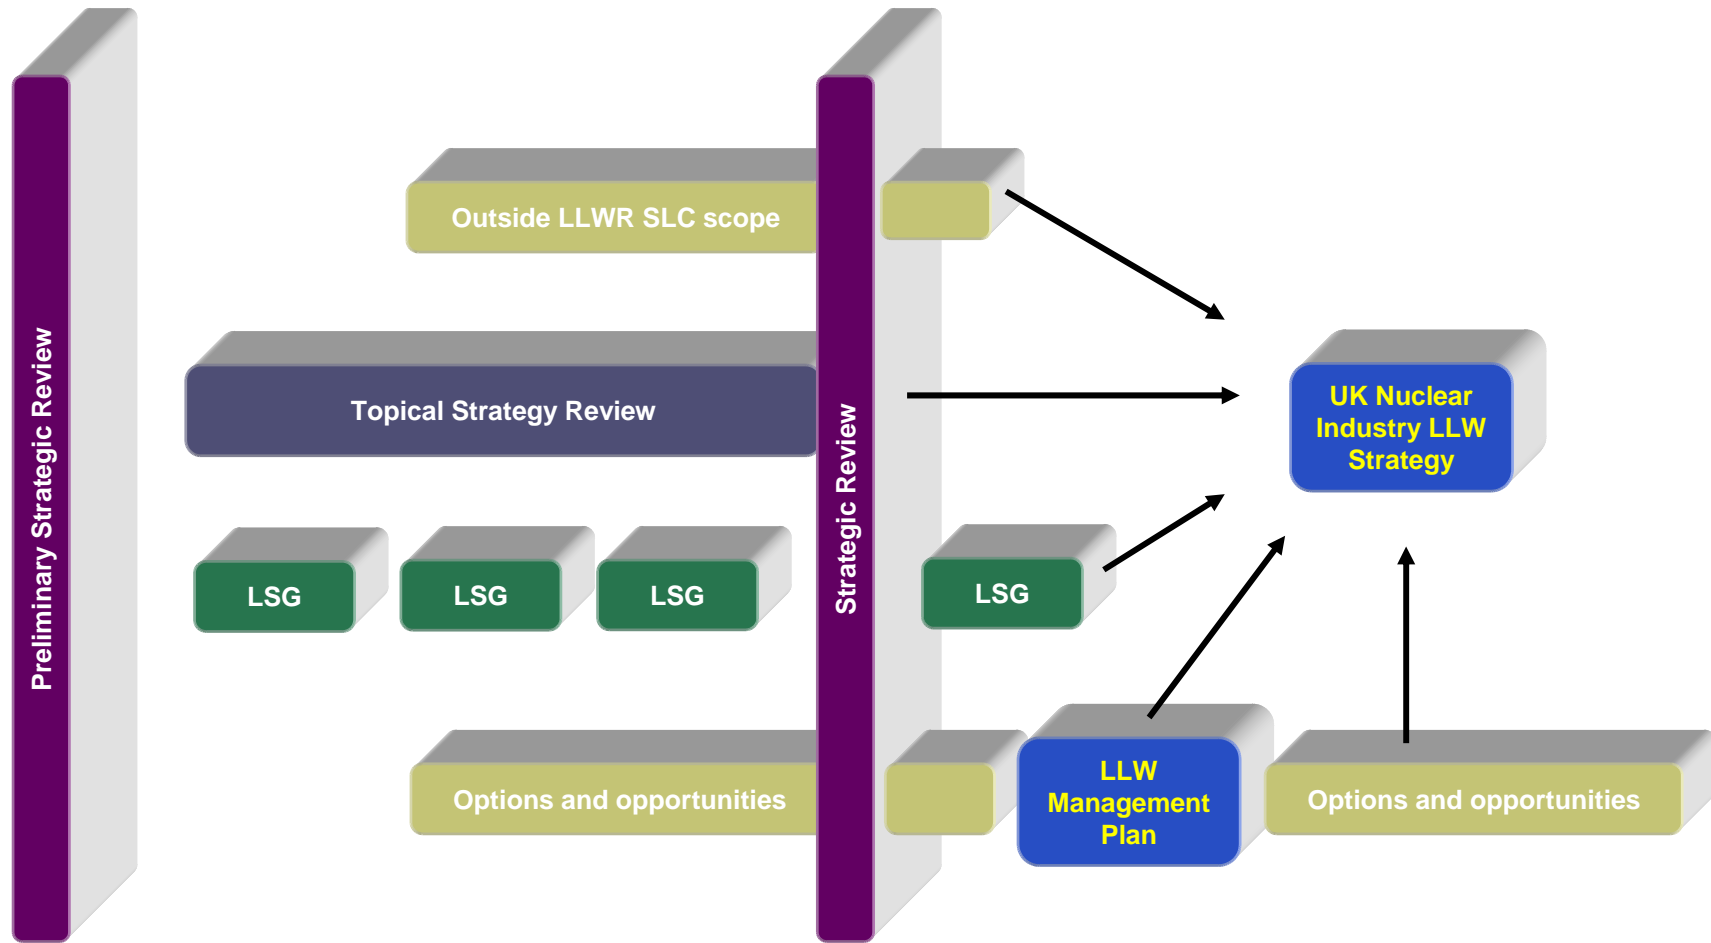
Preliminary Strategic Review

Outside LLWR SLC scope

Topical Strategy Review

LSG

LSG

LSG

Options and opportunities

Strategic Review

LSG

LLW Management Plan

Options and opportunities

UK Nuclear Industry LLW Strategy